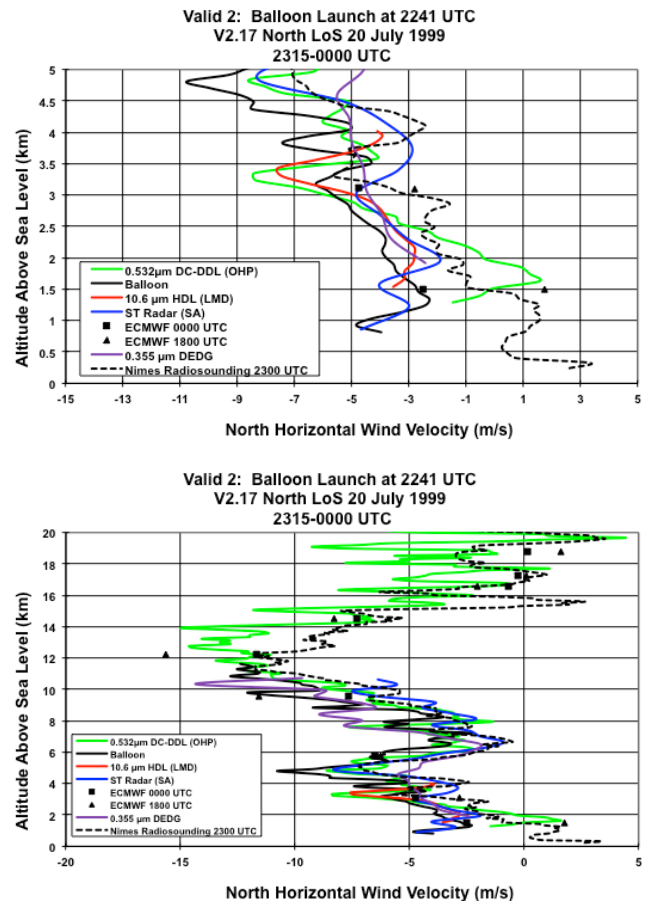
Valid 2: Balloon Launch at 2241 UTC
V2.17 North LoS 20 July 1999
2315-0000 UTC

Altitude Above Sea Level (km)

5
4.5
4
3.5
3
2.5
2
1.5
1
0.5
0

-15 -13 -11 -9 -7 -5 -3 -1 1 3 5

0.532µm DC-DDL (OHP)
Balloon
10.6 µm HDL (LMD)
ST Radar (SA)
ECMWF 0000 UTC
ECMWF 1800 UTC
0.355 µm DEDG
Nimes Radiosounding 2300 UTC

North Horizontal Wind Velocity (m/s)

Valid 2: Balloon Launch at 2241 UTC
V2.17 North LoS 20 July 1999
2315-0000 UTC

Altitude Above Sea Level (km)

20
18
16
14
12
10
8
6
4
2
0

-20 -15 -10 -5 0 5

0.532µm DC-DDL (OHP)
Balloon
10.6 µm HDL (LMD)
ST Radar (SA)
ECMWF 0000 UTC
ECMWF 1800 UTC
0.355 µm DEDG
Nimes Radiosounding 2300 UTC

North Horizontal Wind Velocity (m/s)